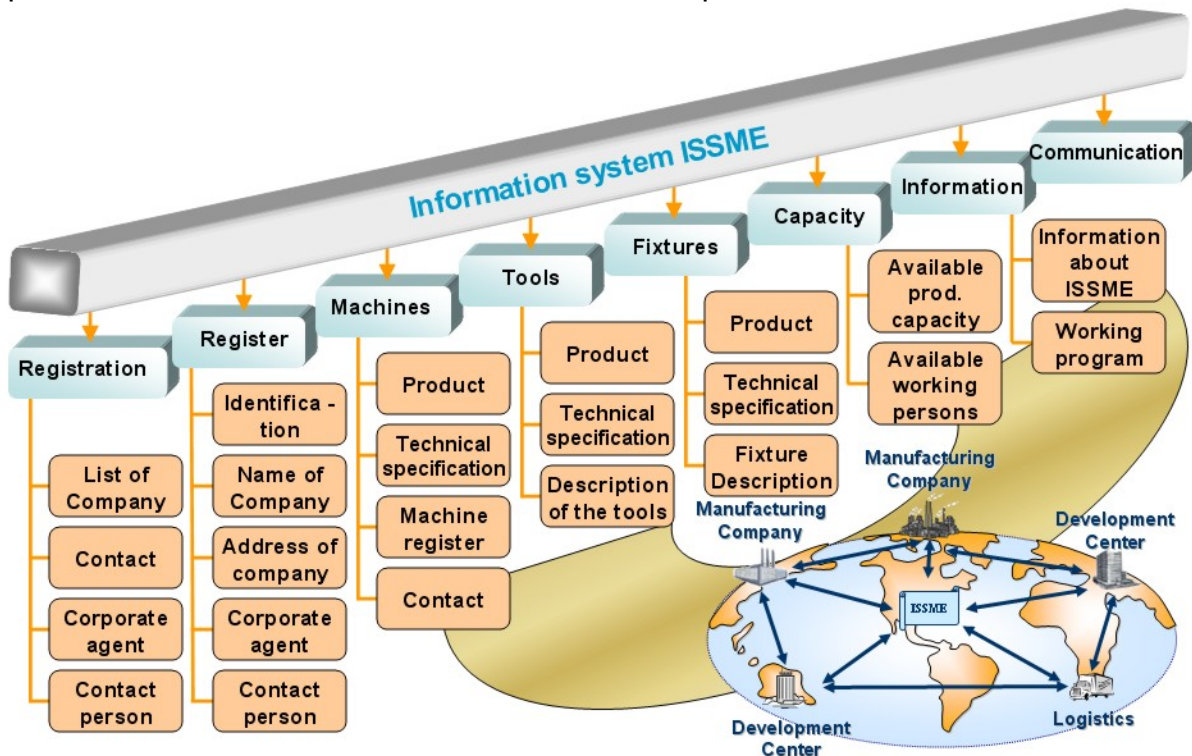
Information system ISSME

Registration

List of Company

Contact

Corporate agent

Contact person

Register

Identifica - tion

Name of Company

Address of company

Corporate agent

Contact person

Machines

Product

Technical specification

Machine register

Contact

Tools

Product

Technical specification

Description of the tools

Fixtures

Product

Technical specification

Fixture Description

Capacity

Available prod. capacity

Available working persons

Information

Information about ISSME

Working program

Communication

Manufacturing Company

Manufacturing Company

Development Center

ISSME

Development Center

Logistics